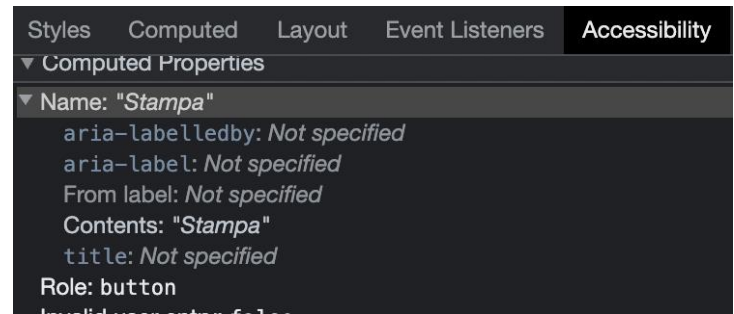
Styles Computed Layout Event Listeners Accessibility

▼ Computed Properties

▼ Name: "Stampa"

aria-labelledby: Not specified

aria-label: Not specified

From label: Not specified

Contents: "Stampa"

title: Not specified

Role: button

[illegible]